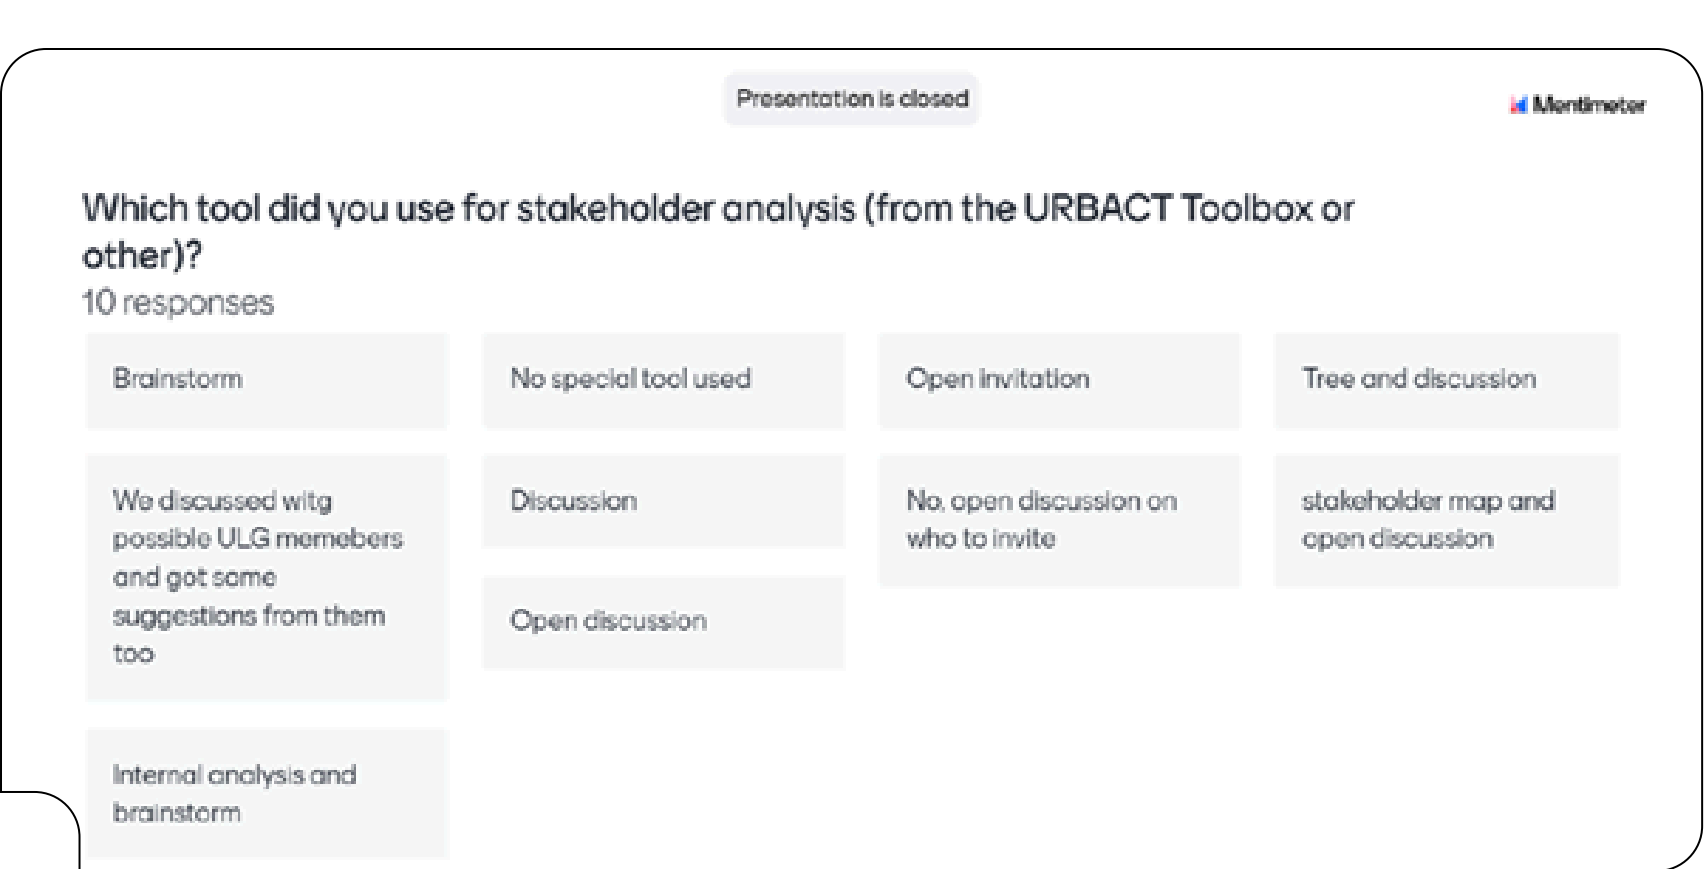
Presentation is closed

Mentimeter

Which tool did you use for stakeholder analysis (from the URBACT Toolbox or other)?

10 responses

Brainstorm

We discussed witg possible ULG memebers and got some suggestions from them too

Internal analysis and brainstorm

No special tool used

Discussion

Open discussion

Open invitation

No, open discussion on who to invite

Tree and discussion

stakeholder map and open discussion